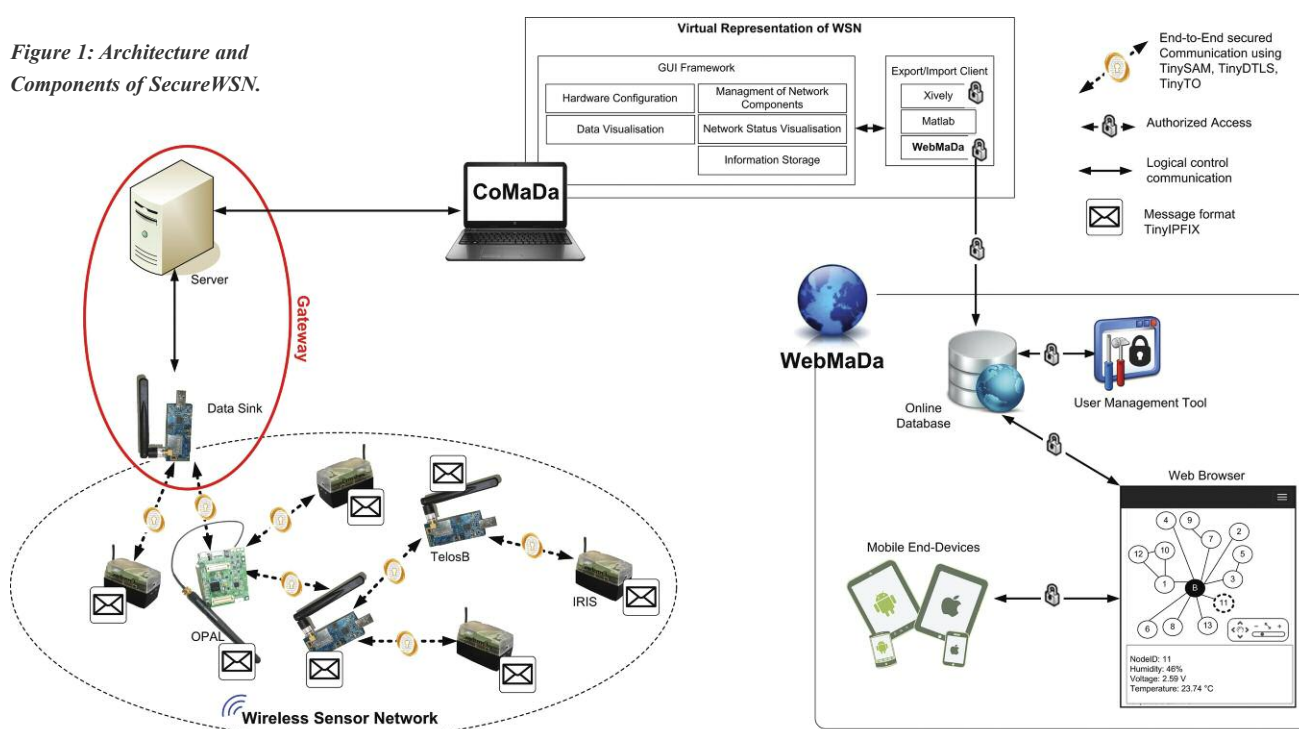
Figure 1: Architecture and Components of SecureWSN.

Virtual Representation of WSN

GUI Framework

Hardware Configuration

Managment of Network Components

Data Visualisation

Network Status Visualisation

Information Storage

Export/Import Client

Xively

Matlab

WebMaDa

End-to-End secured Communication using TinySAM, TinyDTLS, TinyTO

Authorized Access

Logical control communication

Message format TinyIPFIX

CoMaDa

Server

Gateway

Data Sink

WebMaDa

Online Database

User Management Tool

Web Browser

Mobile End-Devices

TelosB

IRIS

OPAL

4 9 2 7 12 10 5 1 B 3 11 6 8 13

NodeID: 11
Humidity: 46%
Voltage: 2.59 V
Temperature: 23.74 °C

Wireless Sensor Network